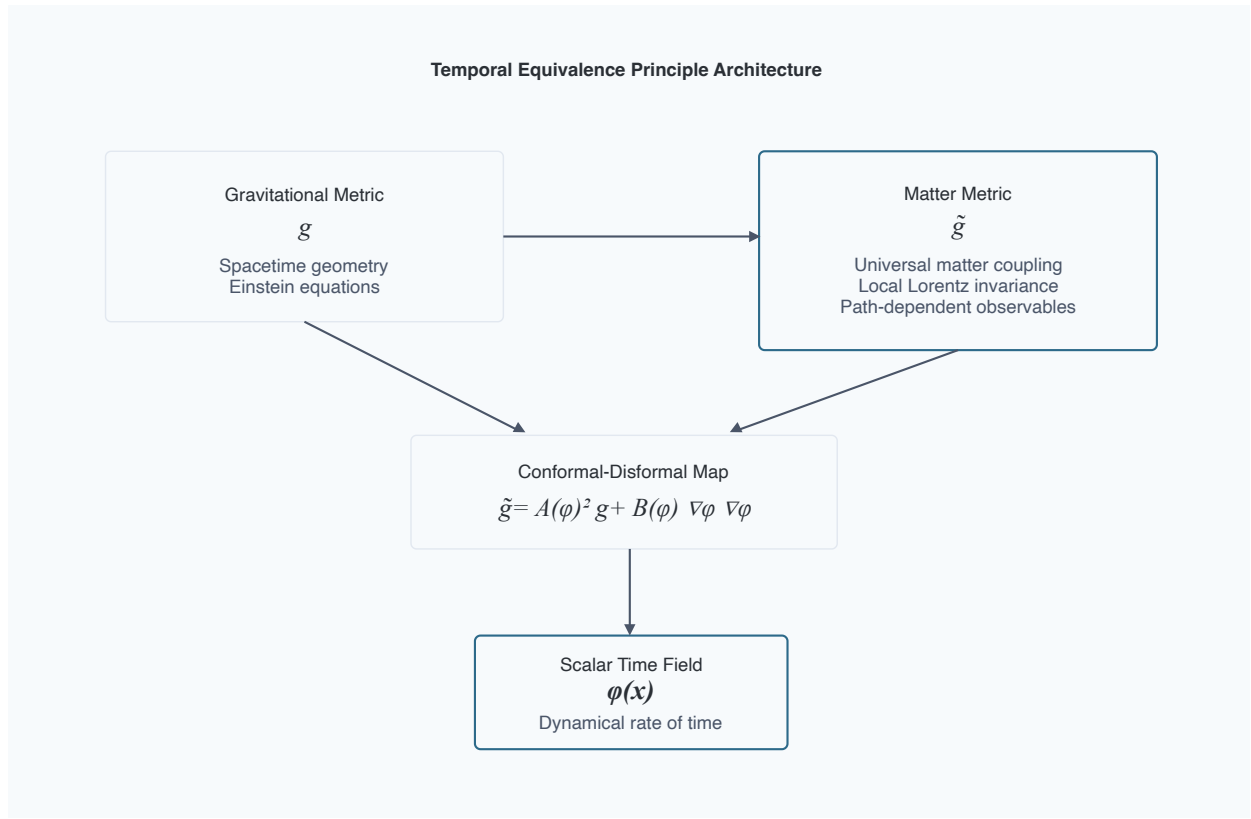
Temporal Equivalence Principle Architecture

Gravitational Metric
$g$
Spacetime geometry
Einstein equations

Matter Metric
$\tilde{g}$
Universal matter coupling
Local Lorentz invariance
Path-dependent observables

Conformal-Disformal Map
$\tilde{g}= A(\varphi)^2 g+ B(\varphi) \nabla\varphi \nabla\varphi$

Scalar Time Field
$\varphi(x)$
Dynamical rate of time